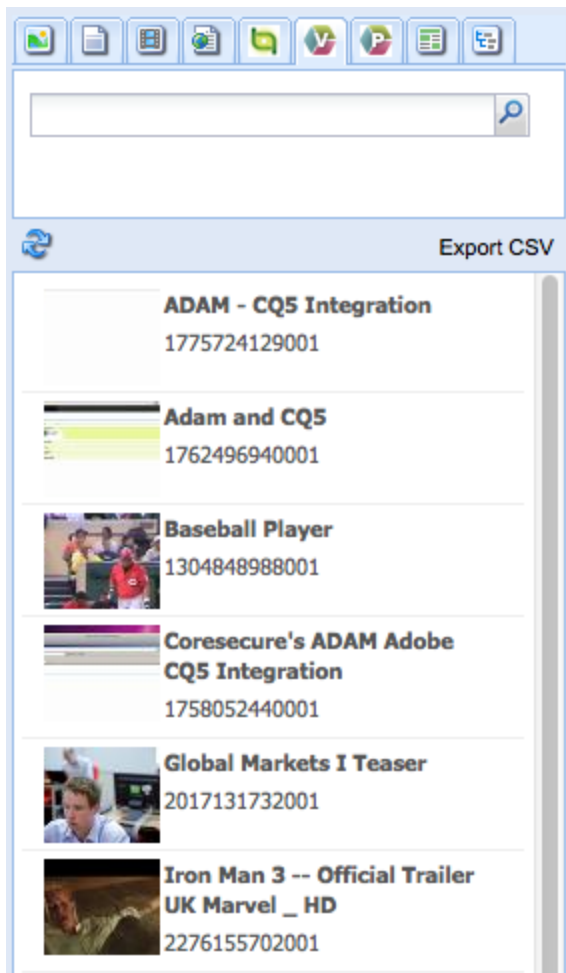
Export CSV

ADAM - CQ5 Integration
1775724129001

Adam and CQ5
1762496940001

Baseball Player
1304848988001

Coresecure's ADAM Adobe CQ5 Integration
1758052440001

Global Markets I Teaser
2017131732001

Iron Man 3 -- Official Trailer UK Marvel _ HD
2276155702001